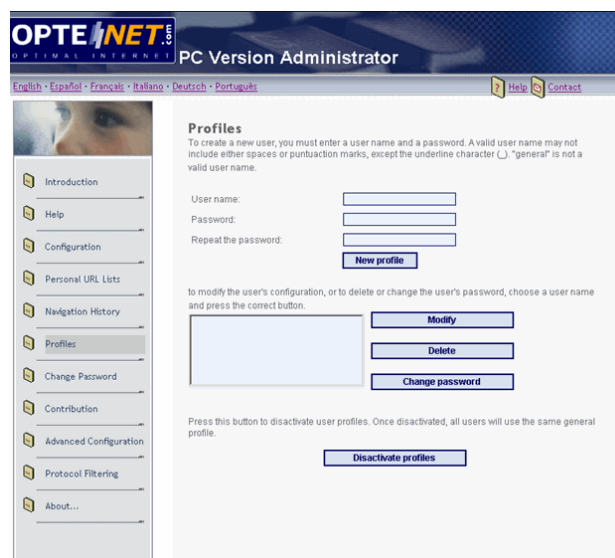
OPTENET.com
OPTIMAL INTERNET
PC Version Administrator

English · Español · Français · Italiano · Deutsch · Português

Help Contact

Introduction
Help
Configuration
Personal URL Lists
Navigation History
Profiles
Change Password
Contribution
Advanced Configuration
Protocol Filtering
About...

Profiles

To create a new user, you must enter a user name and a password. A valid user name may not include either spaces or puntuaction marks, except the underline character (_). "general" is not a valid user name.

User name:
Password:
Repeat the password:

New profile

to modify the user's configuration, or to delete or change the user's password, choose a user name and press the correct button.

Modify
Delete
Change password

Press this button to disactivate user profiles. Once disactivated, all users will use the same general profile.

Disactivate profiles